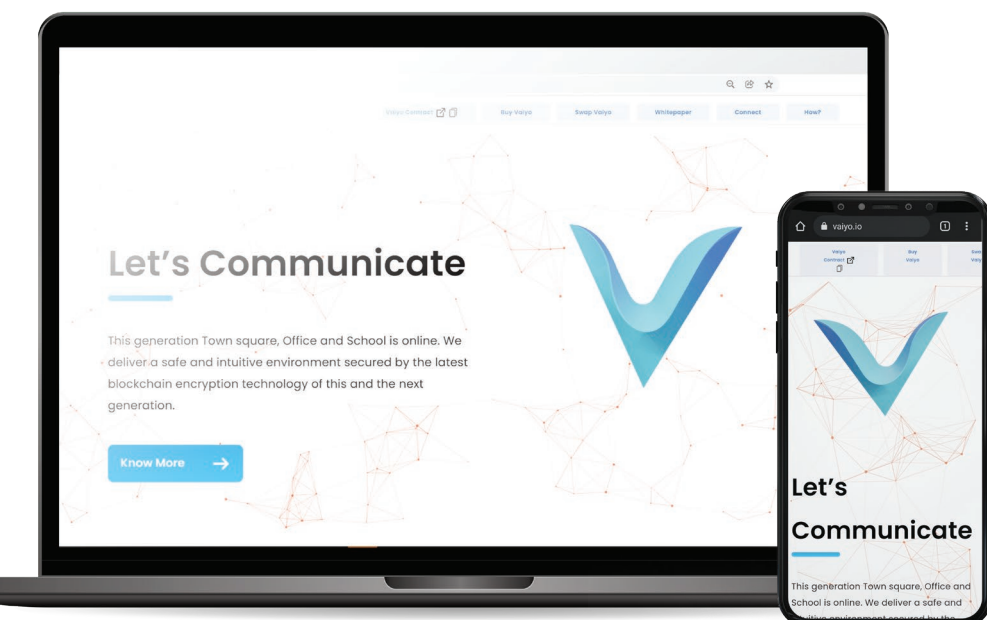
Vaiyo Connect

Buy Vaiyo

Swap Vaiyo

Whitepaper

Connect

How?

Let's Communicate

This generation Town square, Office and School is online. We deliver a safe and intuitive environment secured by the latest blockchain encryption technology of this and the next generation.

Know More →

vaiyo.io

1

Vaiyo Connect

Buy Vaiyo

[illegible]

Let's Communicate

This generation Town square, Office and School is online. We deliver a safe and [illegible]